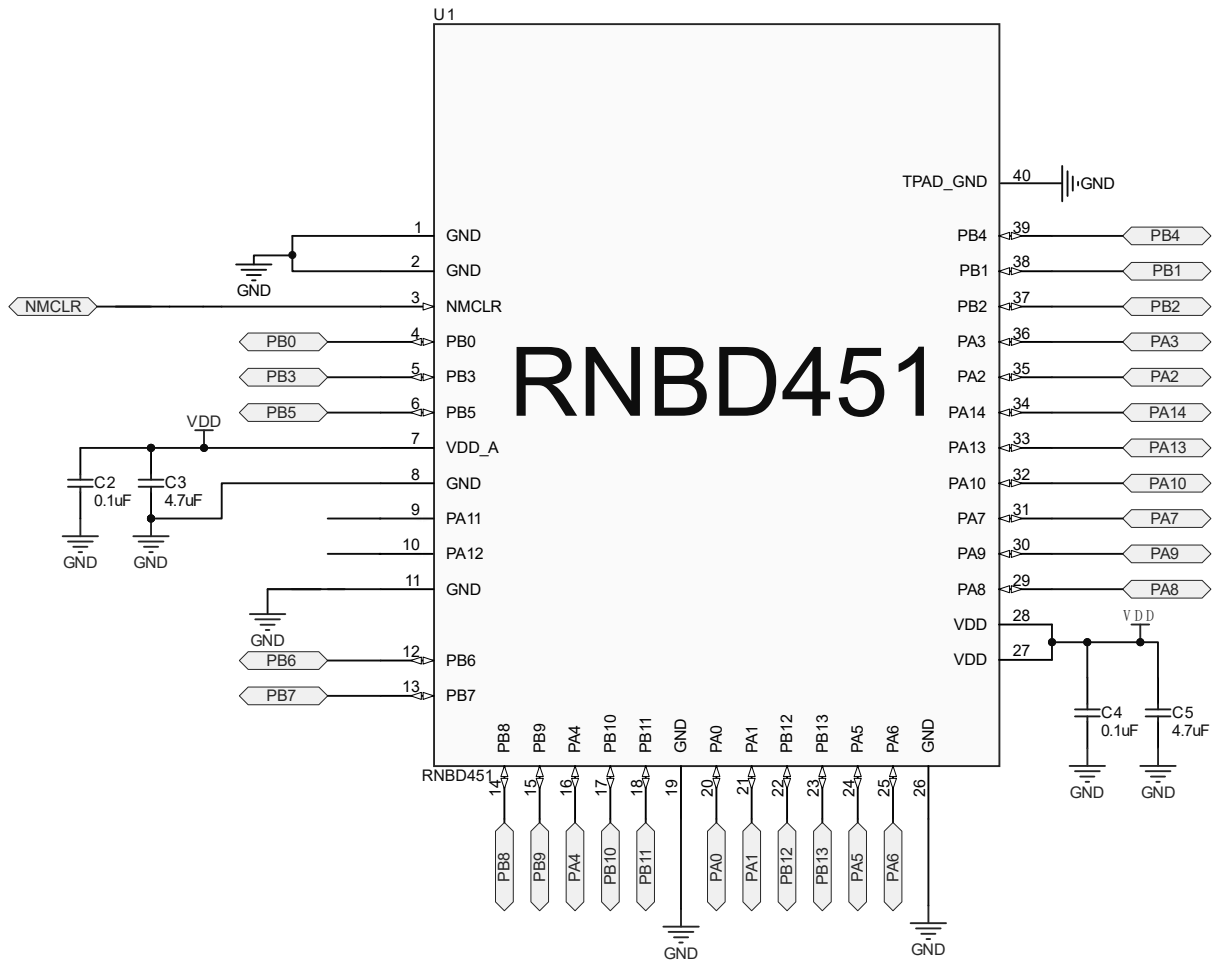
U1

RNBD451

TPAD_GND 40 GND

1 GND
2 GND
GND
NMCLR 3 NMCLR
PB0 4 PB0
PB3 5 PB3
PB5 6 PB5
VDD
7 VDD_A
C2 0.1uF
C3 4.7uF
8 GND
GND GND
9 PA11
10 PA12
11 GND
GND
PB6 12 PB6
PB7 13 PB7

PB4 39 PB4
PB1 38 PB1
PB2 37 PB2
PA3 36 PA3
PA2 35 PA2
PA14 34 PA14
PA13 33 PA13
PA10 32 PA10
PA7 31 PA7
PA9 30 PA9
PA8 29 PA8
VDD 28
VDD 27
VDD
C4 0.1uF
C5 4.7uF
GND GND

PB8 PB9 PA4 PB10 PB11 GND PA0 PA1 PB12 PB13 PA5 PA6 GND
RNBD451
14 15 16 17 18 19 20 21 22 23 24 25 26
PB8 PB9 PA4 PB10 PB11 PA0 PA1 PB12 PB13 PA5 PA6
GND GND